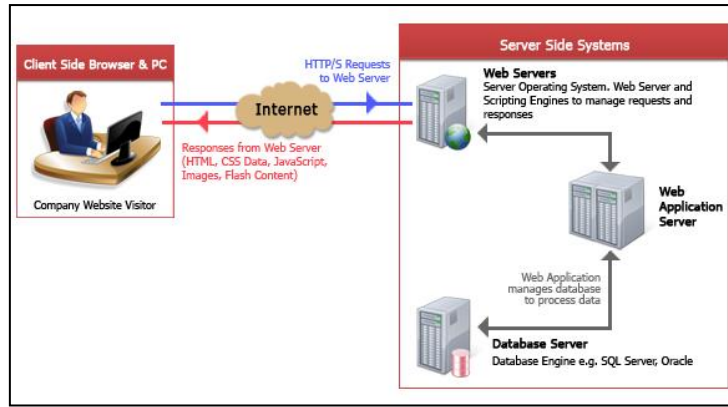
Client Side Browser & PC

Company Website Visitor

HTTP/S Requests to Web Server

Internet

Responses from Web Server (HTML, CSS Data, JavaScript, Images, Flash Content)

Server Side Systems

Web Servers
Server Operating System. Web Server and Scripting Engines to manage requests and responses

Web Application Server

Web Application manages database to process data

Database Server
Database Engine e.g. SQL Server, Oracle